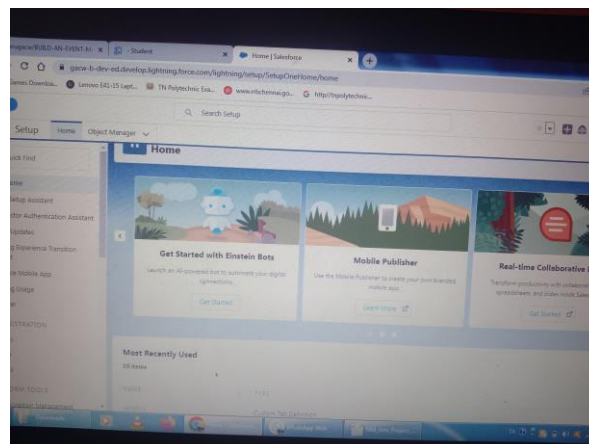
smpstechie/BUILD-AN-EVENT-M × Student × Home | Salesforce × +

C gacw-b-dev-ed.develop.lightning.force.com/lightning/setup/SetupOneHome/home

James Downloa... Lenovo E41-15 Lapt... TN Polytechnic Exa... www.mtechennai.go... http://tnpolytechnic...

Search Setup

Setup Home Object Manager

uick Find

ome

Setup Assistant

ctor Authentication Assistant

Updates

g Experience Transition

e Mobile App

ng Usage

e

ISTRATION

Home

Get Started with Einstein Bots

Launch an AI-powered bot to automate your digital connections.

Get Started

Mobile Publisher

Use the Mobile Publisher to create your own branded mobile app.

Learn More

Real-time Collaborative D

Transform productivity with collabora spreadsheets and slides inside Sales

Get Started

Most Recently Used

10 items

NAME

TYPE

Custom Tab Definition

NEW TOOLS

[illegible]